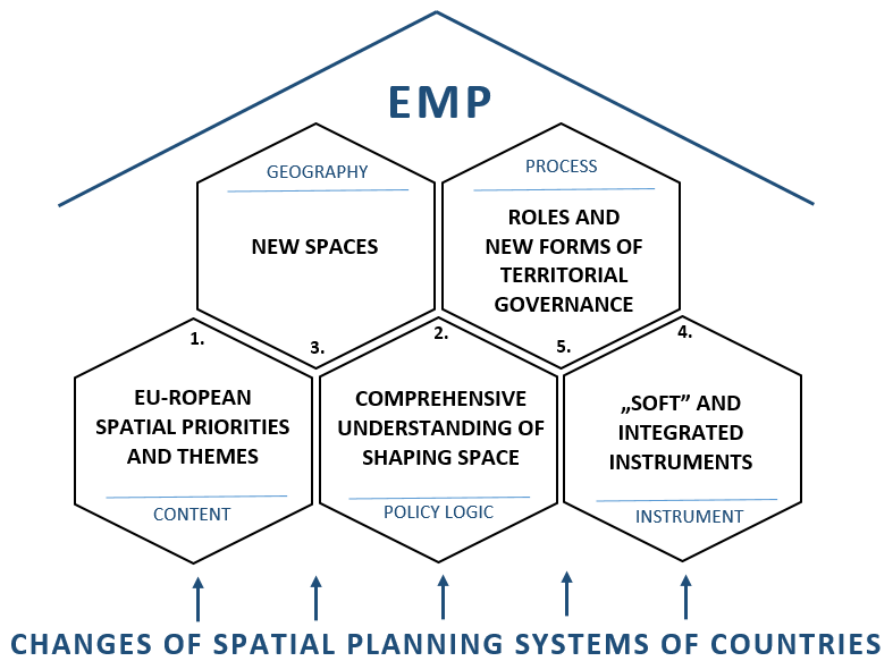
EMP

GEOGRAPHY

NEW SPACES

PROCESS

ROLES AND NEW FORMS OF TERRITORIAL GOVERNANCE

1.

3.

2.

5.

4.

EU-ROPEAN SPATIAL PRIORITIES AND THEMES

CONTENT

COMPREHENSIVE UNDERSTANDING OF SHAPING SPACE

POLICY LOGIC

„SOFT" AND INTEGRATED INSTRUMENTS

INSTRUMENT

CHANGES OF SPATIAL PLANNING SYSTEMS OF COUNTRIES